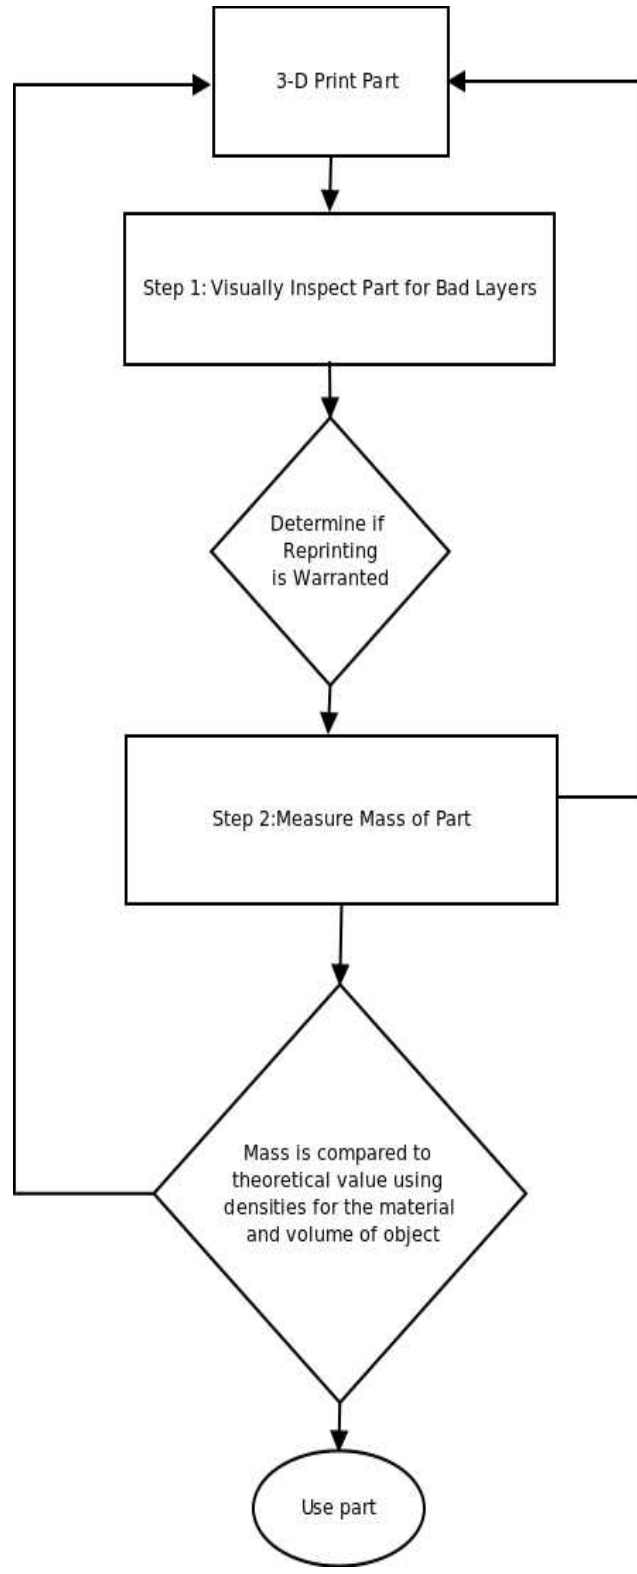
3-D Print Part

Step 1: Visually Inspect Part for Bad Layers

Determine if Reprinting is Warranted

Step 2:Measure Mass of Part

Mass is compared to theoretical value using densities for the material and volume of object

Use part